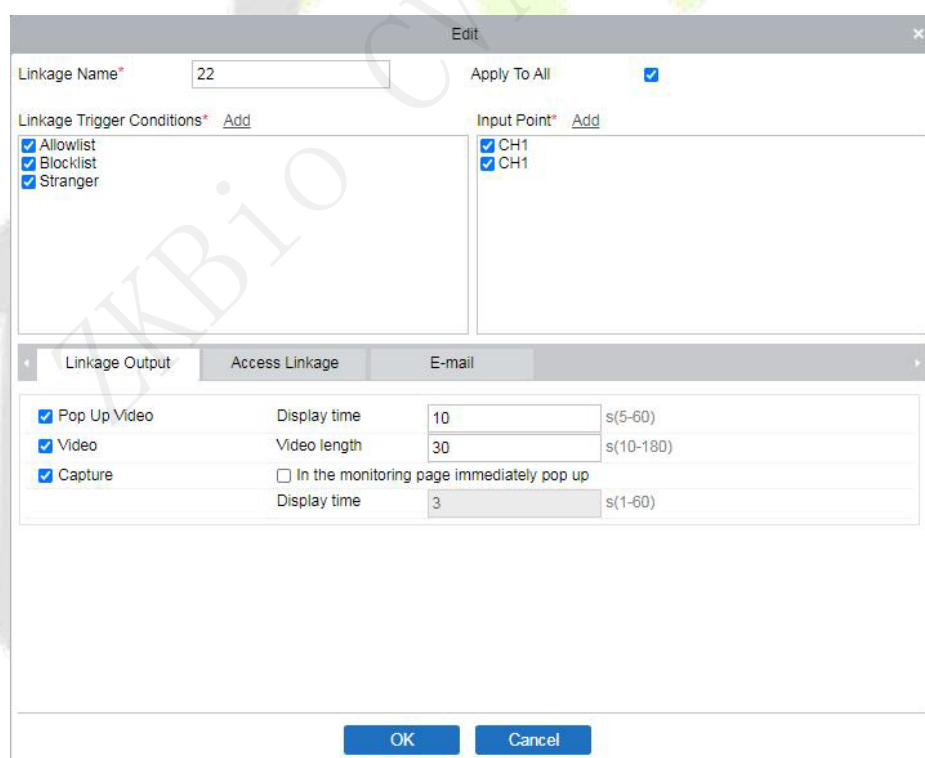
Edit

Linkage Name* 22

Apply To All

Linkage Trigger Conditions* Add

Allowlist
Blocklist
Stranger

Input Point* Add

CH1
CH1

Linkage Output | Access Linkage | E-mail

| | | | |
|---|---|---|---|
| Pop Up Video | Display time | 10 | s(5-60) |
| Video | Video length | 30 | s(10-180) |
| Capture | In the monitoring page immediately pop up | | |
| | Display time | 3 | s(1-60) |

OK Cancel

ZKBio CV